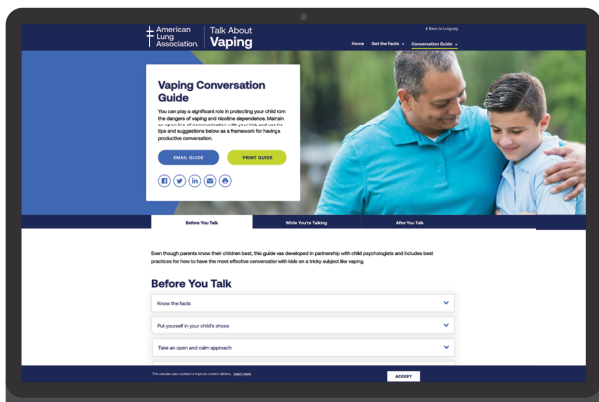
American Lung Association. | Talk About Vaping

« Back to Lung.org

Home Get the Facts ⌄ Conversation Guide ⌄

Vaping Conversation Guide

You can play a significant role in protecting your child from the dangers of vaping and nicotine dependence. Maintain an open line of communication with your kids and use the tips and suggestions below as a framework for having a productive conversation.

EMAIL GUIDE PRINT GUIDE

Before You Talk While You're Talking After You Talk

Even though parents know their children best, this guide was developed in partnership with child psychologists and includes best practices for how to have the most effective conversation with kids on a tricky subject like vaping.

Before You Talk

Know the facts

Put yourself in your child's shoes

Take an open and calm approach

This website uses cookies to improve content delivery. Learn more

ACCEPT